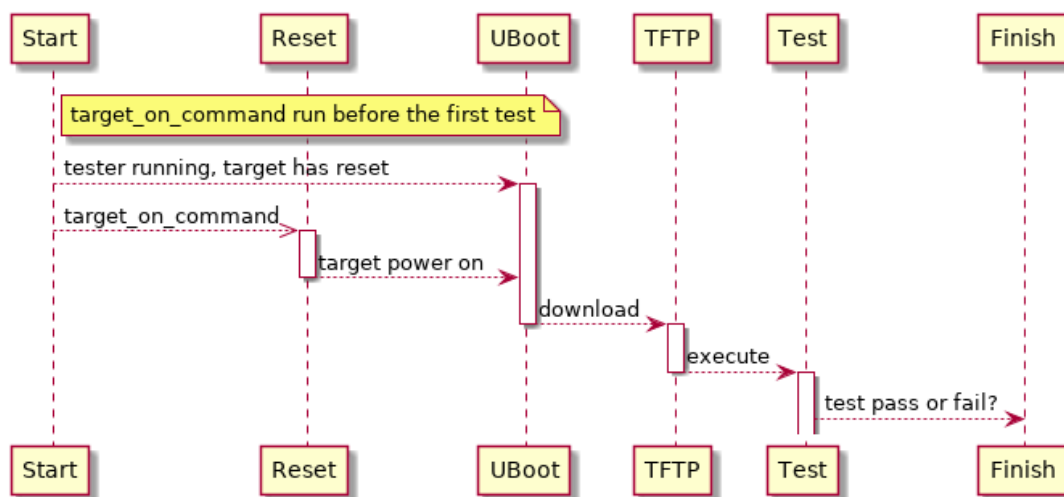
Start
Reset
UBoot
TFTP
Test
Finish

target_on_command run before the first test

tester running, target has reset

target_on_command

target power on

download

execute

test pass or fail?

Start
Reset
UBoot
TFTP
Test
Finish